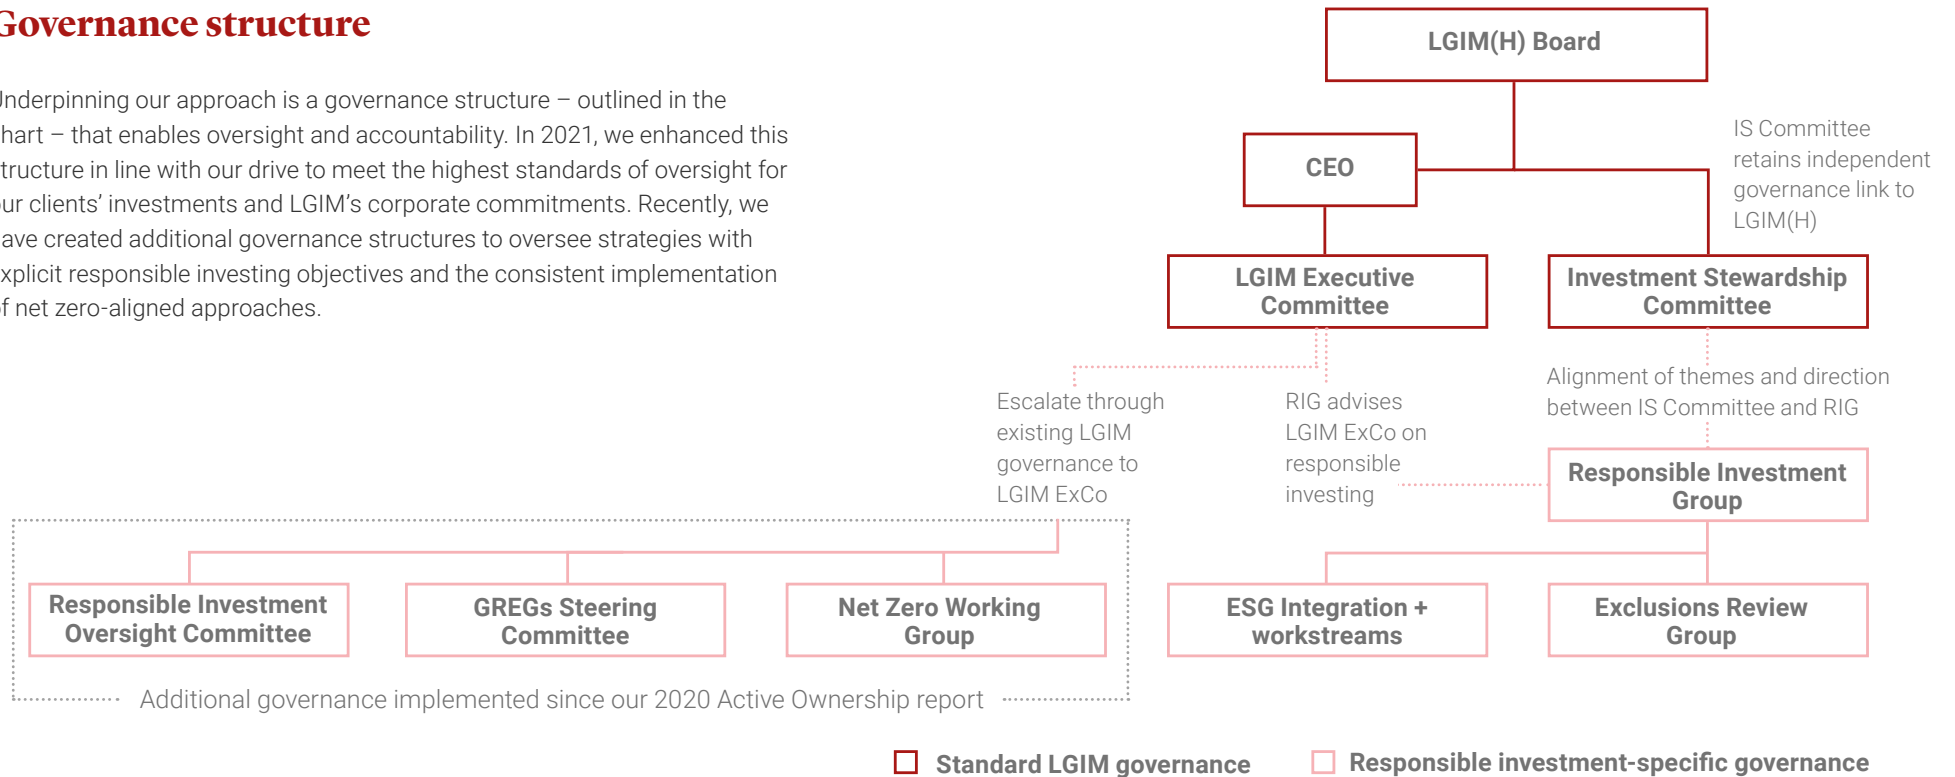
Governance structure

Underpinning our approach is a governance structure – outlined in the chart – that enables oversight and accountability. In 2021, we enhanced this structure in line with our drive to meet the highest standards of oversight for our clients' investments and LGIM's corporate commitments. Recently, we have created additional governance structures to oversee strategies with explicit responsible investing objectives and the consistent implementation of net zero-aligned approaches.

LGIM(H) Board

CEO

IS Committee retains independent governance link to LGIM(H)

LGIM Executive Committee

Investment Stewardship Committee

Alignment of themes and direction between IS Committee and RIG

Escalate through existing LGIM governance to LGIM ExCo

RIG advises LGIM ExCo on responsible investing

Responsible Investment Group

Responsible Investment Oversight Committee

GREGs Steering Committee

Net Zero Working Group

ESG Integration + workstreams

Exclusions Review Group

Additional governance implemented since our 2020 Active Ownership report

Standard LGIM governance

Responsible investment-specific governance